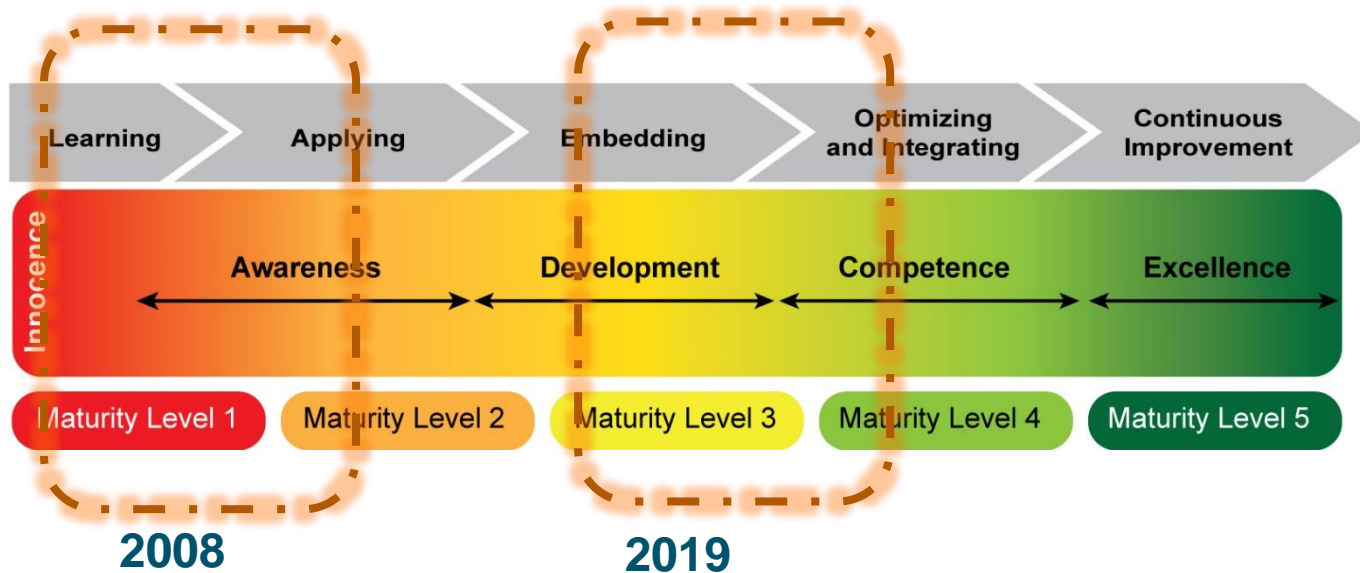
Learning

Applying

Embedding

Optimizing and Integrating

Continuous Improvement

Innocence

Awareness

Development

Competence

Excellence

Maturity Level 1

Maturity Level 2

Maturity Level 3

Maturity Level 4

Maturity Level 5

2008

2019